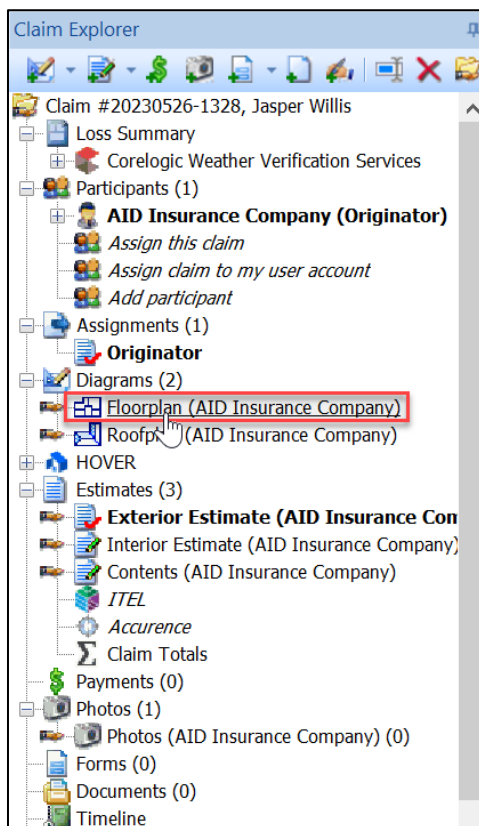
Claim Explorer

Claim #20230526-1328, Jasper Willis
Loss Summary
Corelogic Weather Verification Services
Participants (1)
AID Insurance Company (Originator)
Assign this claim
Assign claim to my user account
Add participant
Assignments (1)
Originator
Diagrams (2)
Floorplan (AID Insurance Company)
Roofp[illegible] (AID Insurance Company)
HOVER
Estimates (3)
Exterior Estimate (AID Insurance Com
Interior Estimate (AID Insurance Company)
Contents (AID Insurance Company)
ITEL
Accurence
Claim Totals
Payments (0)
Photos (1)
Photos (AID Insurance Company) (0)
Forms (0)
Documents (0)
Timeline